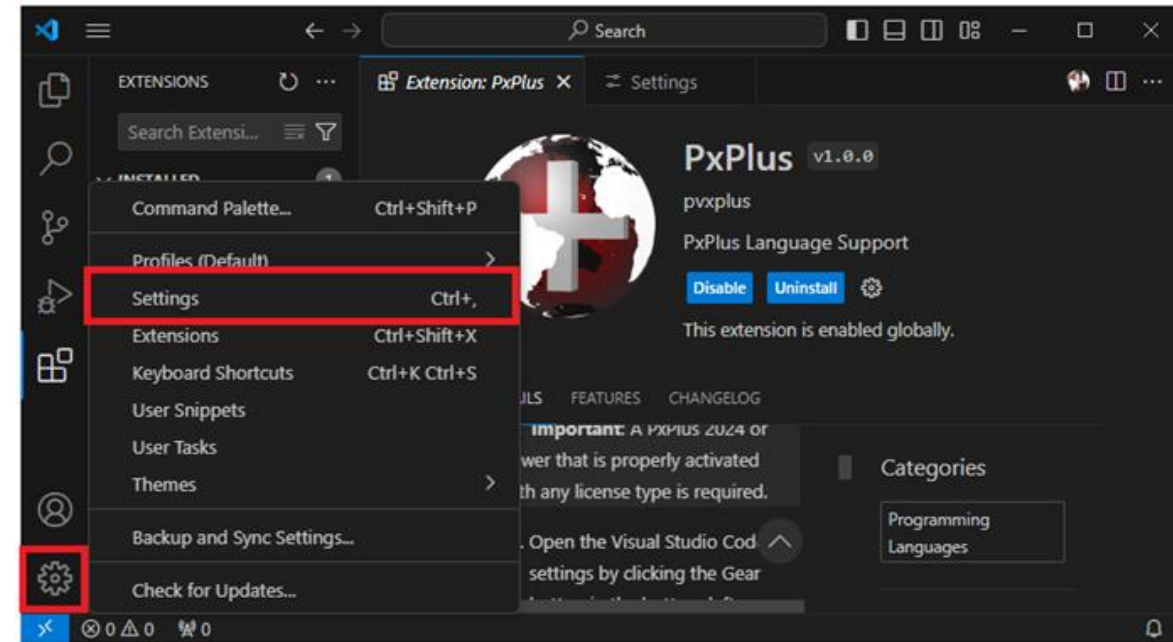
Search

EXTENSIONS

Search Extensi...

INSTALLED

Extension: PxPlus ✕

Settings

PxPlus v1.0.0

pvxplus

PxPlus Language Support

Disable Uninstall

This extension is enabled globally.

Command Palette... Ctrl+Shift+P

Profiles (Default)

Settings Ctrl+,

Extensions Ctrl+Shift+X

Keyboard Shortcuts Ctrl+K Ctrl+S

User Snippets

User Tasks

Themes

Backup and Sync Settings...

Check for Updates...

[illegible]ILS FEATURES CHANGELOG

Important: A PxPlus 2024 or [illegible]wer that is properly activated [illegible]th any license type is required.

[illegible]. Open the Visual Studio Cod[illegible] settings by clicking the Gear

Categories

Programming Languages

⊗0 ⚠0 ⚡0